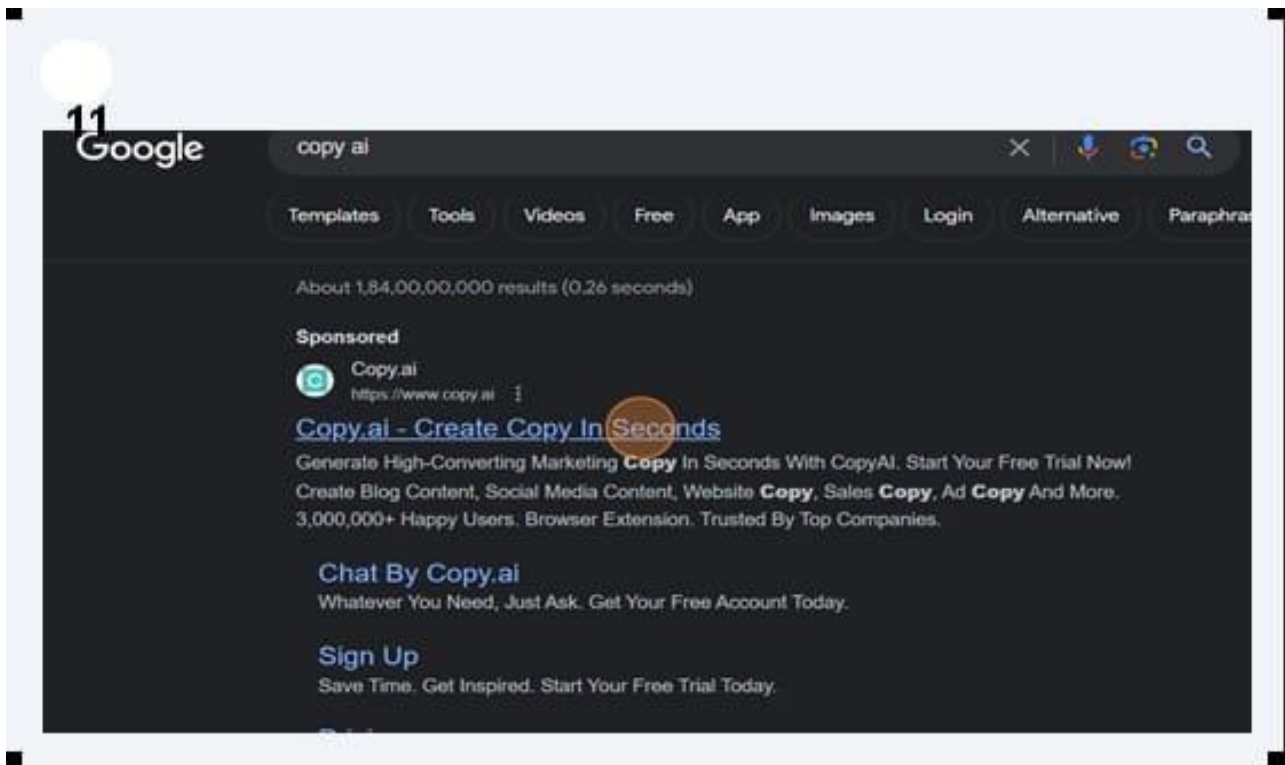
11
Google

copy ai

Templates Tools Videos Free App Images Login Alternative Paraphra

About 1,84,00,00,000 results (0.26 seconds)

Sponsored
Copy.ai
https://www.copy.ai

Copy.ai - Create Copy In Seconds
Generate High-Converting Marketing Copy In Seconds With CopyAI. Start Your Free Trial Now! Create Blog Content, Social Media Content, Website Copy, Sales Copy, Ad Copy And More. 3,000,000+ Happy Users. Browser Extension. Trusted By Top Companies.

Chat By Copy.ai
Whatever You Need, Just Ask. Get Your Free Account Today.

Sign Up
Save Time. Get Inspired. Start Your Free Trial Today.

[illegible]